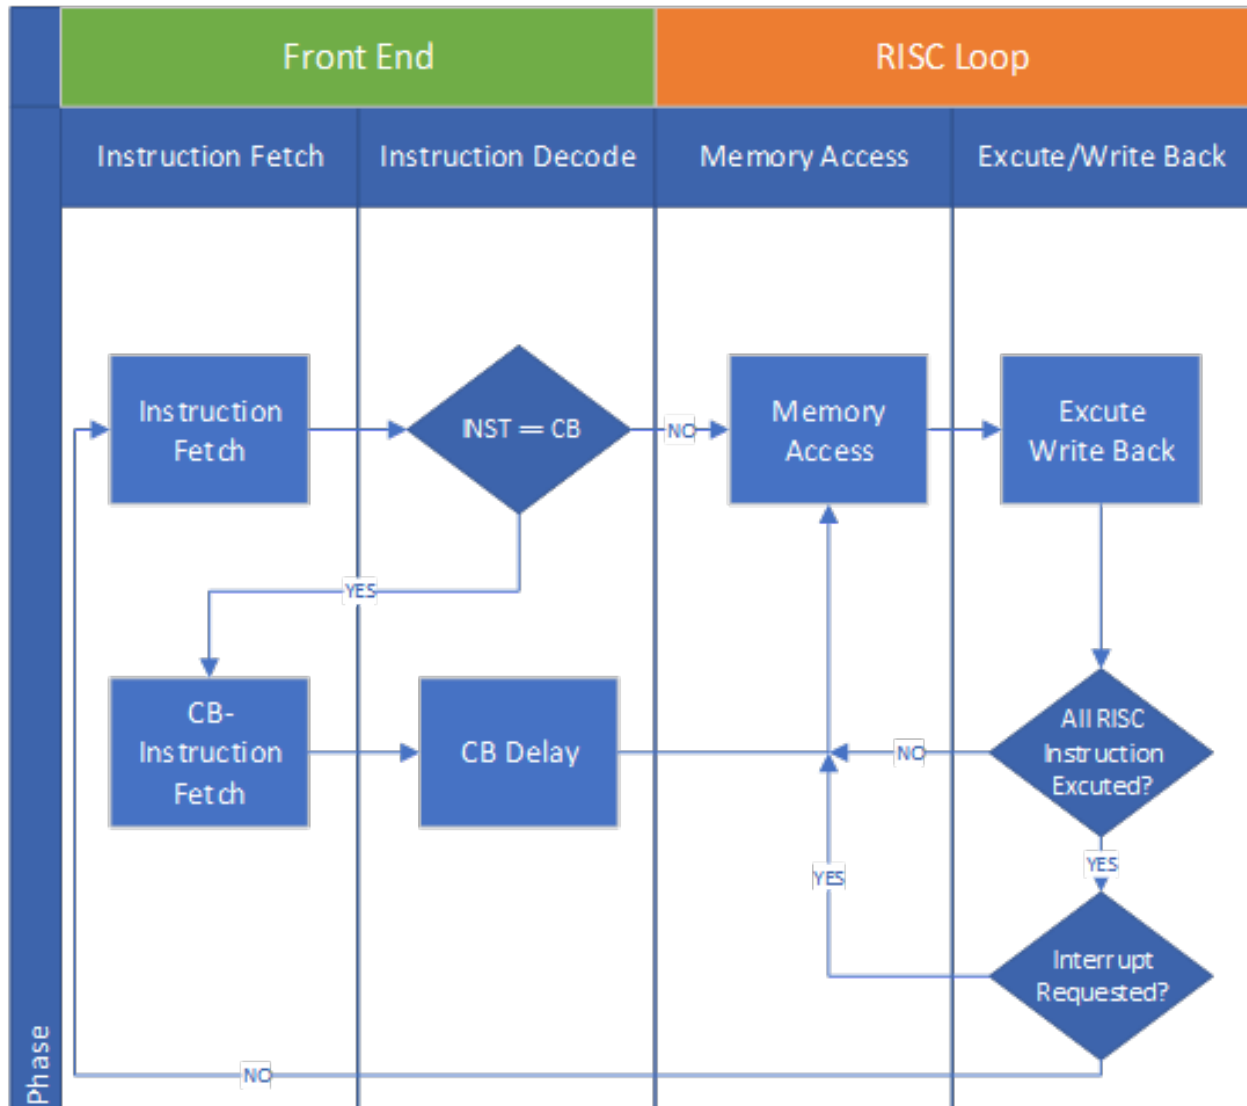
Front End

RISC Loop

Instruction Fetch

Instruction Decode

Memory Access

Excute/Write Back

Instruction Fetch

INST == CB

NO

Memory Access

Excute Write Back

YES

CB-Instruction Fetch

CB Delay

NO

All RISC Instruction Excuted?

YES

YES

Interrupt Requested?

NO

Phase